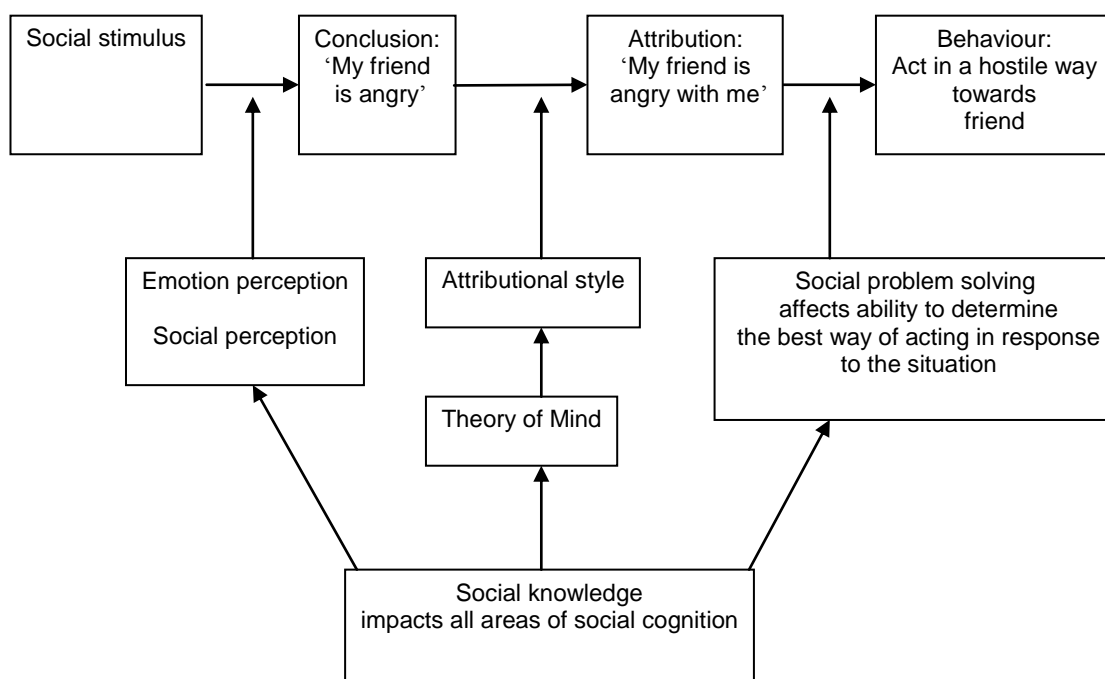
Social stimulus

Conclusion: 'My friend is angry'

Attribution: 'My friend is angry with me'

Behaviour: Act in a hostile way towards friend

Emotion perception

Social perception

Attributional style

Social problem solving affects ability to determine the best way of acting in response to the situation

Theory of Mind

Social knowledge impacts all areas of social cognition